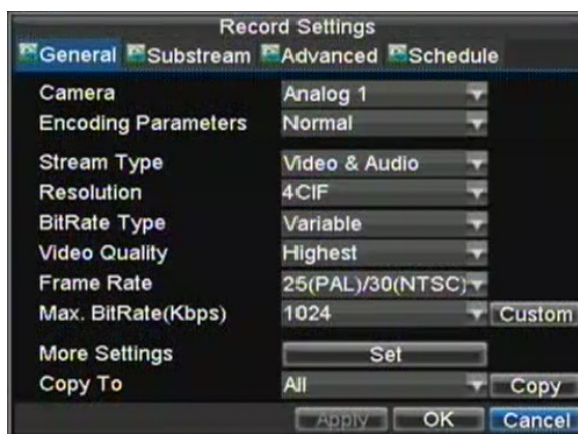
Record Settings
General Substream Advanced Schedule

| | | |
|---|---|---|
| Camera | Analog 1 | |
| Encoding Parameters | Normal | |
| Stream Type | Video & Audio | |
| Resolution | 4CIF | |
| BitRate Type | Variable | |
| Video Quality | Highest | |
| Frame Rate | 25(PAL)/30(NTSC) | |
| Max. BitRate(Kbps) | 1024 | Custom |
| More Settings | Set | |
| Copy To | All | Copy |

Apply OK Cancel